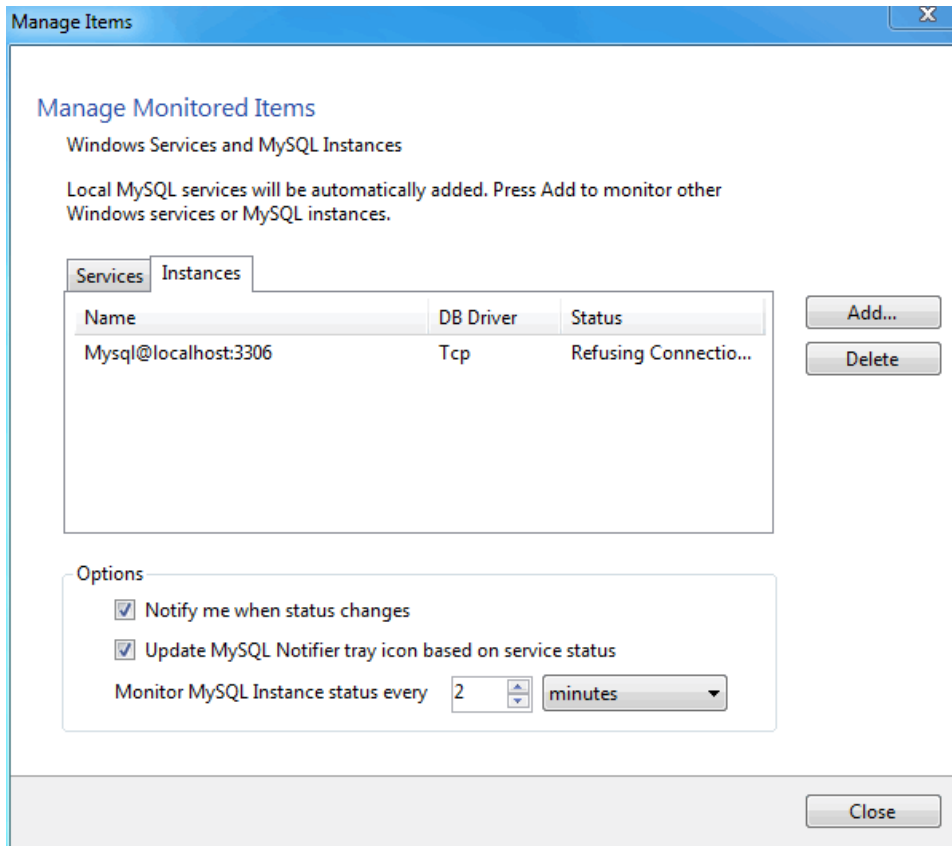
Manage Items

X

Manage Monitored Items

Windows Services and MySQL Instances

Local MySQL services will be automatically added. Press Add to monitor other Windows services or MySQL instances.

Services Instances

| Name | DB Driver | Status |
|---|---|---|
| Mysql@localhost:3306 | Tcp | Refusing Connectio... |

Add...

Delete

Options

Notify me when status changes

Update MySQL Notifier tray icon based on service status

Monitor MySQL Instance status every 2 minutes

Close